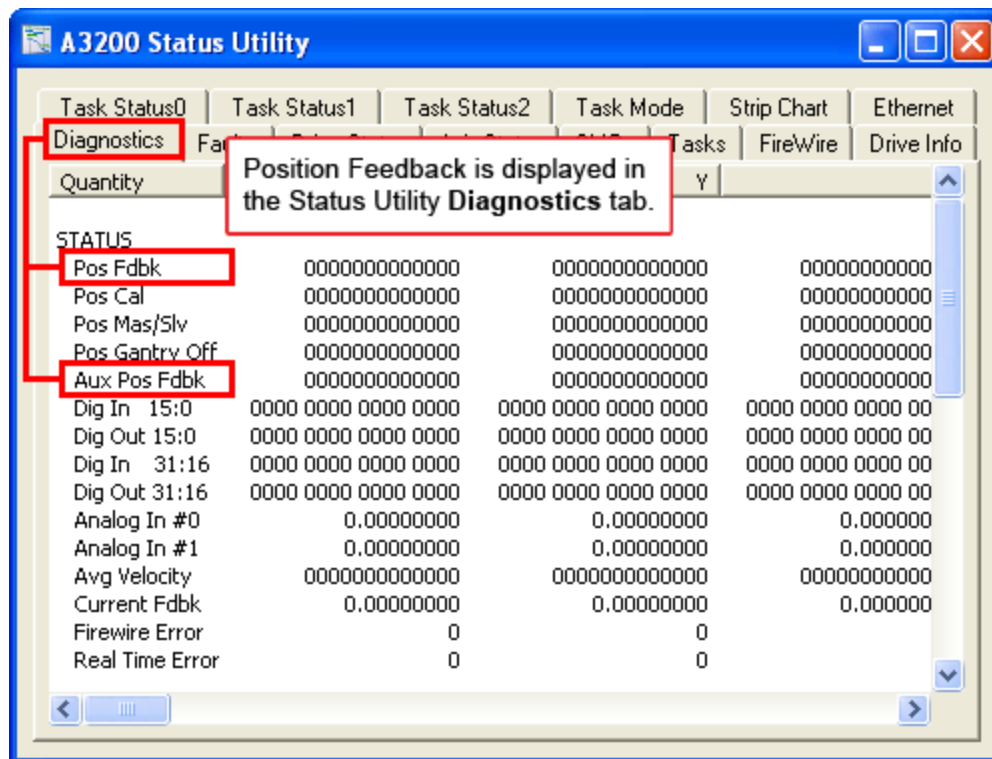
A3200 Status Utility

Task Status0 | Task Status1 | Task Status2 | Task Mode | Strip Chart | Ethernet

Diagnostics | Fa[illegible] | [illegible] | Tasks | FireWire | Drive Info

Position Feedback is displayed in the Status Utility **Diagnostics** tab.

| Quantity | | Y | |
|---|---|---|---|
| STATUS | | | |
| Pos Fdbk | 0000000000000 | 0000000000000 | 00000000000 |
| Pos Cal | 0000000000000 | 0000000000000 | 00000000000 |
| Pos Mas/Slv | 0000000000000 | 0000000000000 | 00000000000 |
| Pos Gantry Off | 0000000000000 | 0000000000000 | 00000000000 |
| Aux Pos Fdbk | 0000000000000 | 0000000000000 | 00000000000 |
| Dig In 15:0 | 0000 0000 0000 0000 | 0000 0000 0000 0000 | 0000 0000 0000 00 |
| Dig Out 15:0 | 0000 0000 0000 0000 | 0000 0000 0000 0000 | 0000 0000 0000 00 |
| Dig In 31:16 | 0000 0000 0000 0000 | 0000 0000 0000 0000 | 0000 0000 0000 00 |
| Dig Out 31:16 | 0000 0000 0000 0000 | 0000 0000 0000 0000 | 0000 0000 0000 00 |
| Analog In #0 | 0.00000000 | 0.00000000 | 0.000000 |
| Analog In #1 | 0.00000000 | 0.00000000 | 0.000000 |
| Avg Velocity | 0000000000000 | 0000000000000 | 00000000000 |
| Current Fdbk | 0.00000000 | 0.00000000 | 0.000000 |
| Firewire Error | 0 | 0 | |
| Real Time Error | 0 | 0 | |